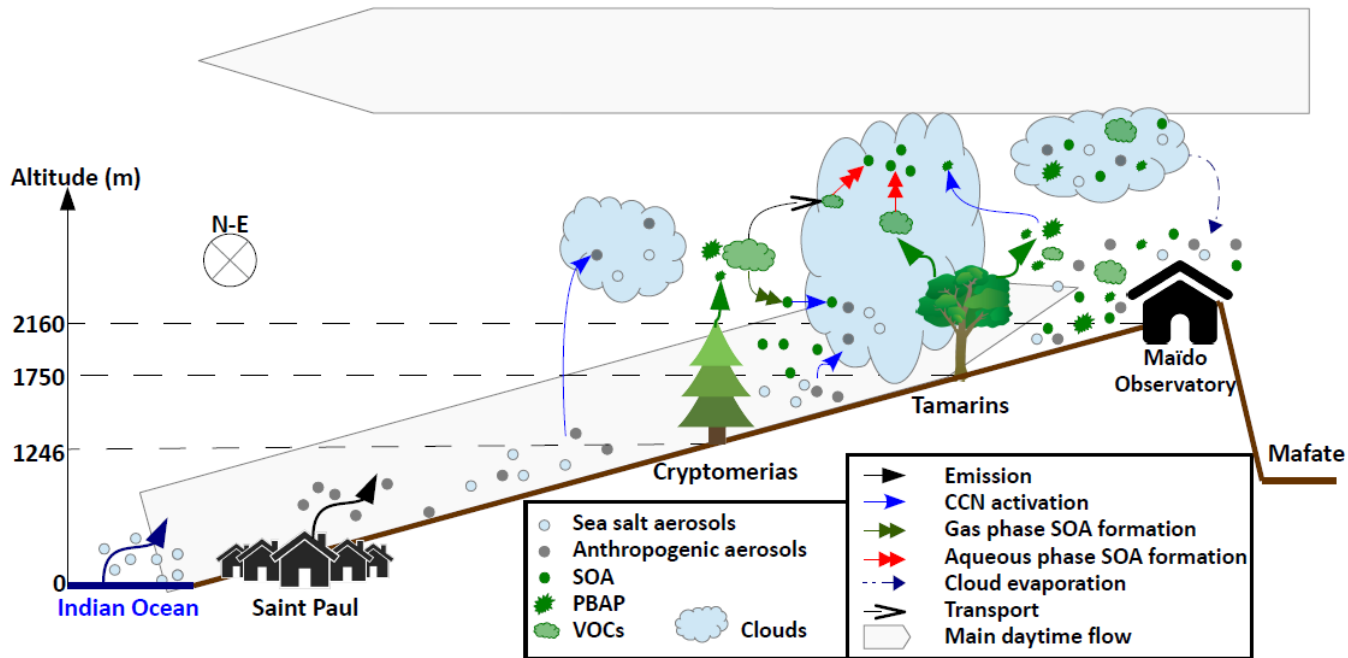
Altitude (m)

N-E

2160
1750
1246
0

Indian Ocean
Saint Paul
Cryptomerias
Tamarins
Maïdo Observatory
Mafate

Sea salt aerosols
Anthropogenic aerosols
SOA
PBAP
VOCs
Clouds

Emission
CCN activation
Gas phase SOA formation
Aqueous phase SOA formation
Cloud evaporation
Transport
Main daytime flow